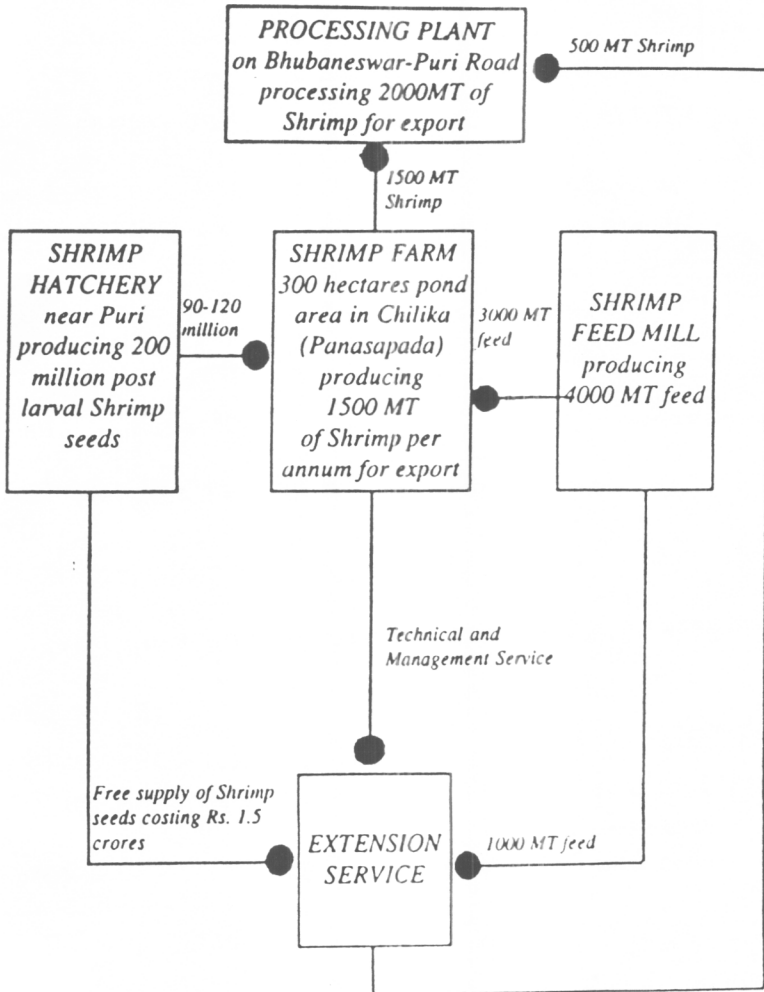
PROCESSING PLANT
on Bhubaneswar-Puri Road
processing 2000MT of
Shrimp for export

500 MT Shrimp

1500 MT
Shrimp

SHRIMP
HATCHERY
near Puri
producing 200
million post
larval Shrimp
seeds

90-120
million

SHRIMP FARM
300 hectares pond
area in Chilika
(Panasapada)
producing
1500 MT
of Shrimp per
annum for export

3000 MT
feed

SHRIMP
FEED MILL
producing
4000 MT feed

Technical and
Management Service

Free supply of Shrimp
seeds costing Rs. 1.5
crores

EXTENSION
SERVICE

1000 MT feed